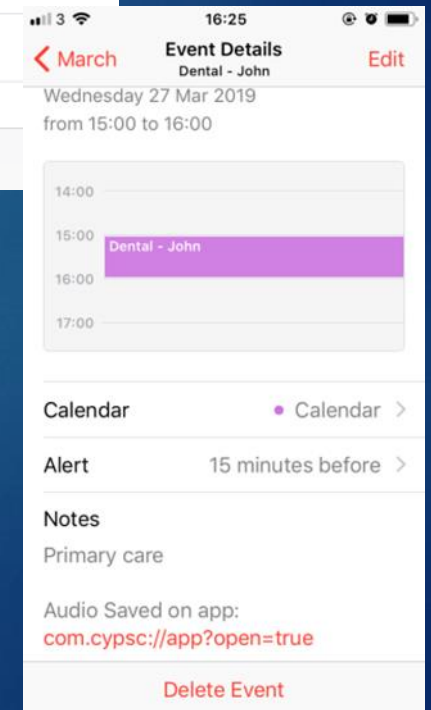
3
16:25

March
Event Details
Dental - John
Edit

Wednesday 27 Mar 2019
from 15:00 to 16:00

14:00
15:00
Dental - John
16:00
17:00

Calendar
Calendar

Alert
15 minutes before

Notes
Primary care

Audio Saved on app:
com.cypsc://app?open=true

Delete Event